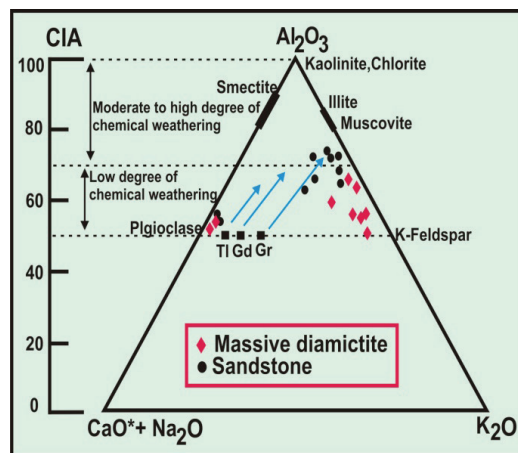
CIA

$Al_2O_3$

100
80
60
40
20
0

Kaolinite,Chlorite

Smectite

Moderate to high degree of chemical weathering

Illite

Muscovite

Low degree of chemical weathering

Plgioclase

K-Feldspar

Tl Gd Gr

Massive diamictite
Sandstone

CaO*+ $Na_2O$

$K_2O$